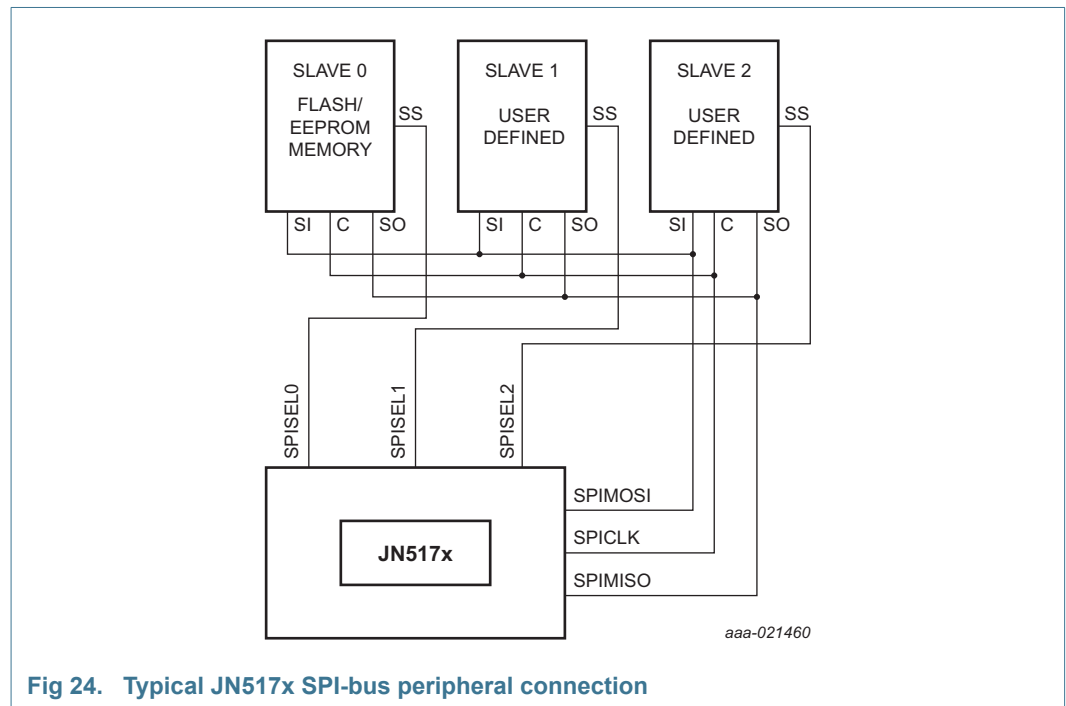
SLAVE 0

FLASH/ EEPROM MEMORY

SS

SI C SO

SLAVE 1

USER DEFINED

SS

SI C SO

SLAVE 2

USER DEFINED

SS

SI C SO

SPISEL0

SPISEL1

SPISEL2

JN517x

SPIMOSI

SPICLK

SPIMISO

aaa-021460

Fig 24. Typical JN517x SPI-bus peripheral connection